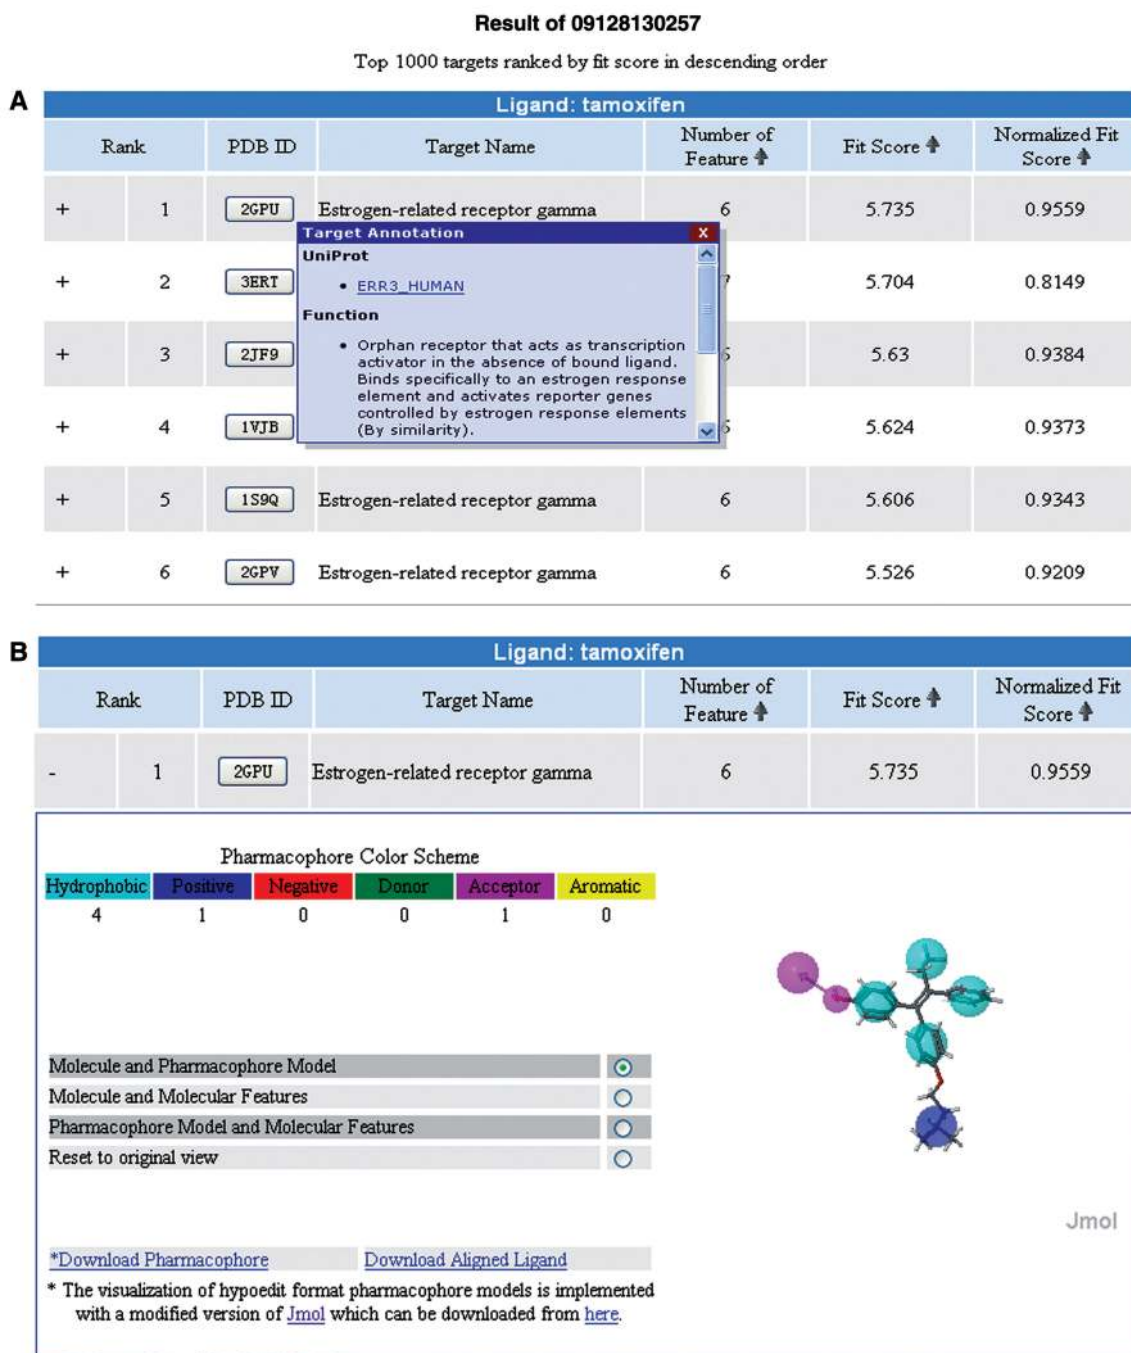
Result of 09128130257

Top 1000 targets ranked by fit score in descending order

A

Ligand: tamoxifen

| Rank | | PDB ID | Target Name | Number of Feature | Fit Score | Normalized Fit Score |
|---|---|---|---|---|---|---|
| + | 1 | 2GPU | Estrogen-related receptor gamma | 6 | 5.735 | 0.9559 |
| + | 2 | 3ERT | | 7 | 5.704 | 0.8149 |
| + | 3 | 2JF9 | | 6 | 5.63 | 0.9384 |
| + | 4 | 1VJB | | 6 | 5.624 | 0.9373 |
| + | 5 | 1S9Q | Estrogen-related receptor gamma | 6 | 5.606 | 0.9343 |
| + | 6 | 2GPV | Estrogen-related receptor gamma | 6 | 5.526 | 0.9209 |

Target Annotation
UniProt
• ERR3_HUMAN
Function
• Orphan receptor that acts as transcription activator in the absence of bound ligand. Binds specifically to an estrogen response element and activates reporter genes controlled by estrogen response elements (By similarity).

B

Ligand: tamoxifen

| Rank | | PDB ID | Target Name | Number of Feature | Fit Score | Normalized Fit Score |
|---|---|---|---|---|---|---|
| - | 1 | 2GPU | Estrogen-related receptor gamma | 6 | 5.735 | 0.9559 |

Pharmacophore Color Scheme

| Hydrophobic | Positive | Negative | Donor | Acceptor | Aromatic |
|---|---|---|---|---|---|
| 4 | 1 | 0 | 0 | 1 | 0 |

Molecule and Pharmacophore Model
Molecule and Molecular Features
Pharmacophore Model and Molecular Features
Reset to original view

Jmol

*Download Pharmacophore    Download Aligned Ligand

* The visualization of hypoedit format pharmacophore models is implemented with a modified version of Jmol which can be downloaded from here.